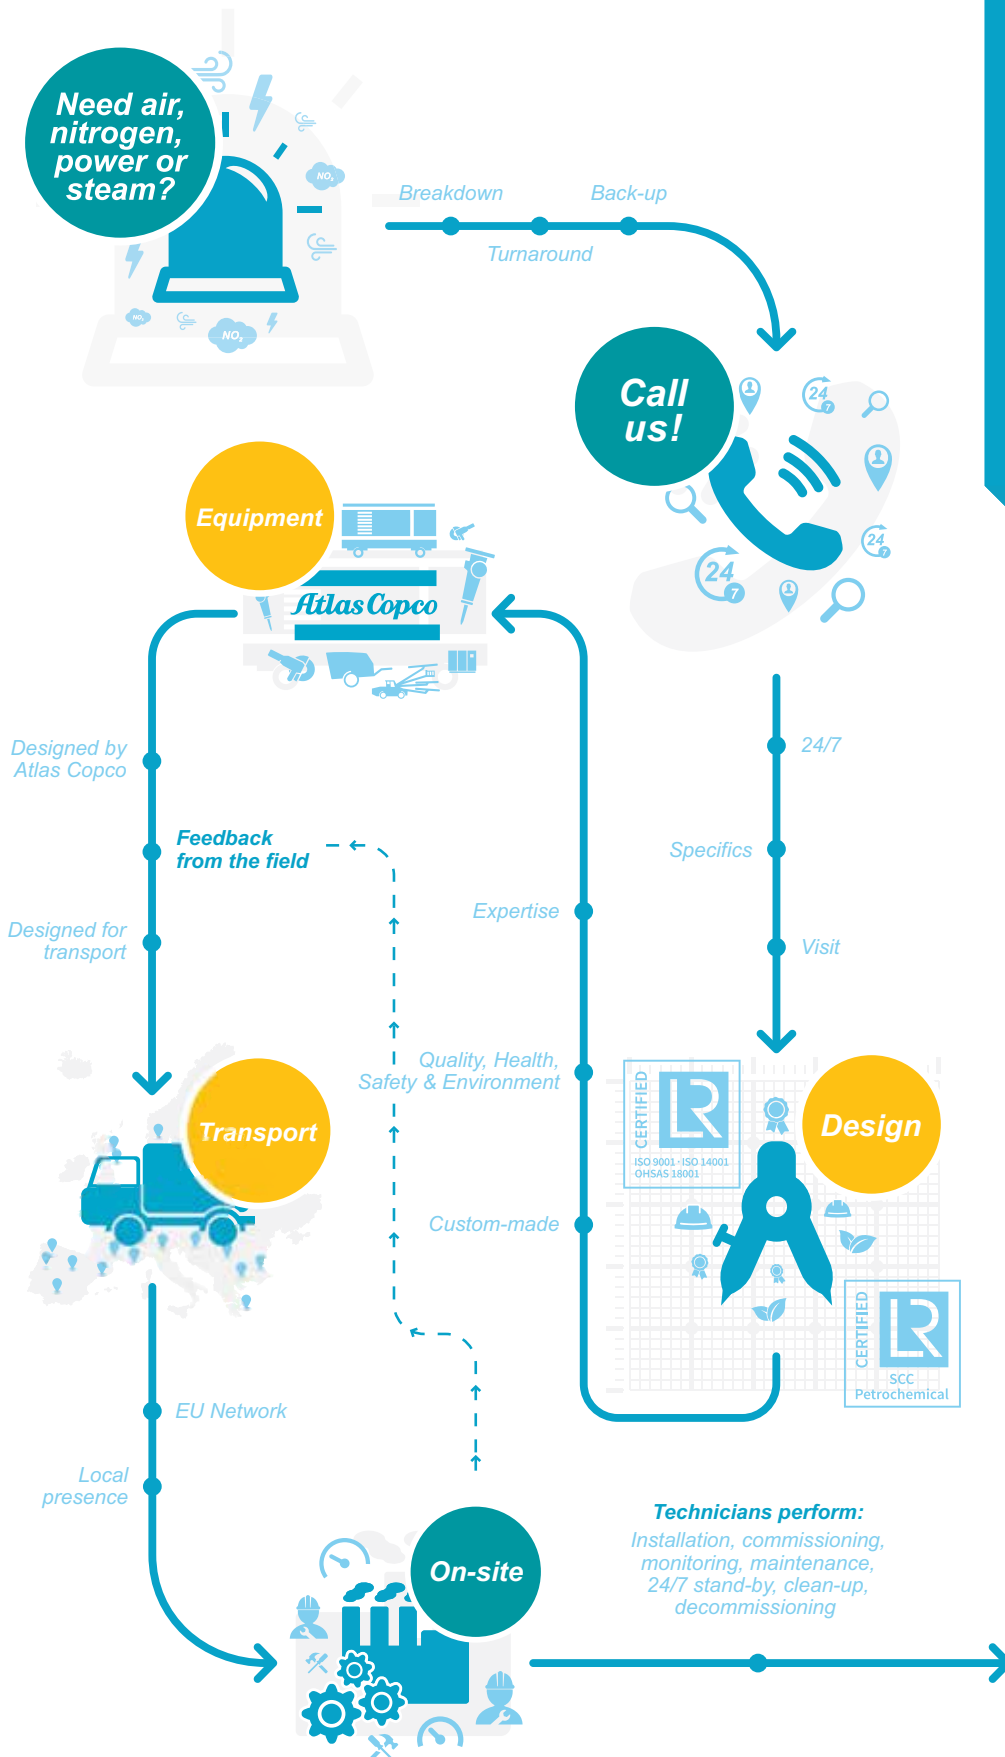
Need air, nitrogen, power or steam?

Breakdown

Back-up

Turnaround

Call us!

Equipment

Atlas Copco

24/7

Specifics

Visit

Designed by Atlas Copco

Feedback from the field

Designed for transport

Expertise

Quality, Health, Safety & Environment

Custom-made

CERTIFIED
ISO 9001 · ISO 14001
OHSAS 18001

Design

CERTIFIED
SCC
Petrochemical

Transport

EU Network

Local presence

On-site

Technicians perform:
Installation, commissioning, monitoring, maintenance, 24/7 stand-by, clean-up, decommissioning